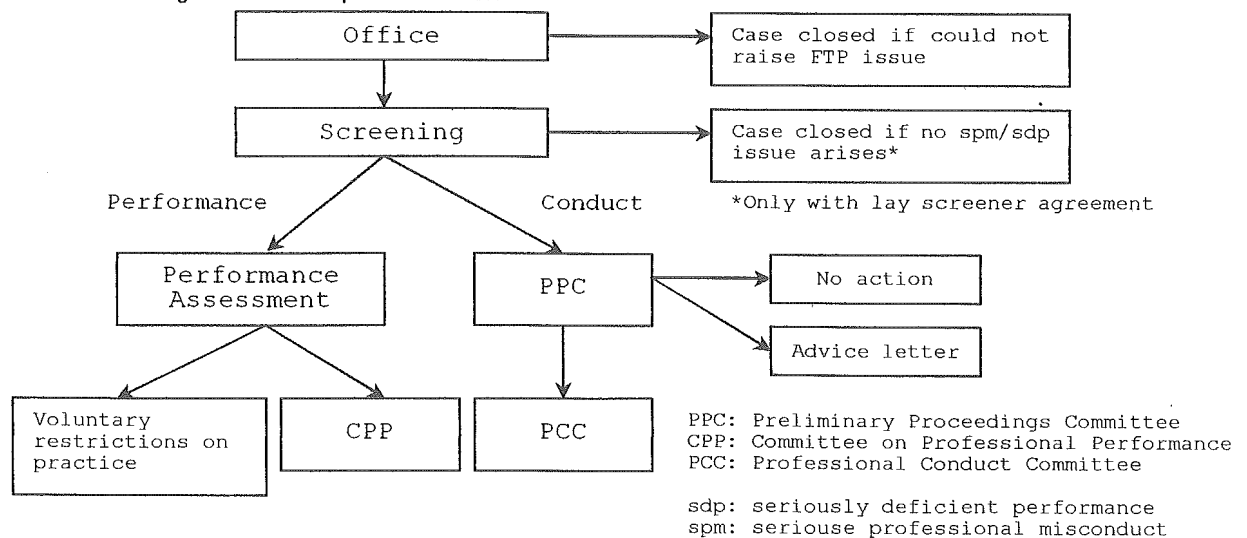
Office

Case closed if could not raise FTP issue

Screening

Case closed if no spm/sdp issue arises*

Performance

Conduct

*Only with lay screener agreement

Performance Assessment

PPC

No action

Advice letter

Voluntary restrictions on practice

CPP

PCC

PPC: Preliminary Proceedings Committee
CPP: Committee on Professional Performance
PCC: Professional Conduct Committee

sdp: seriously deficient performance
spm: seriouse professional misconduct